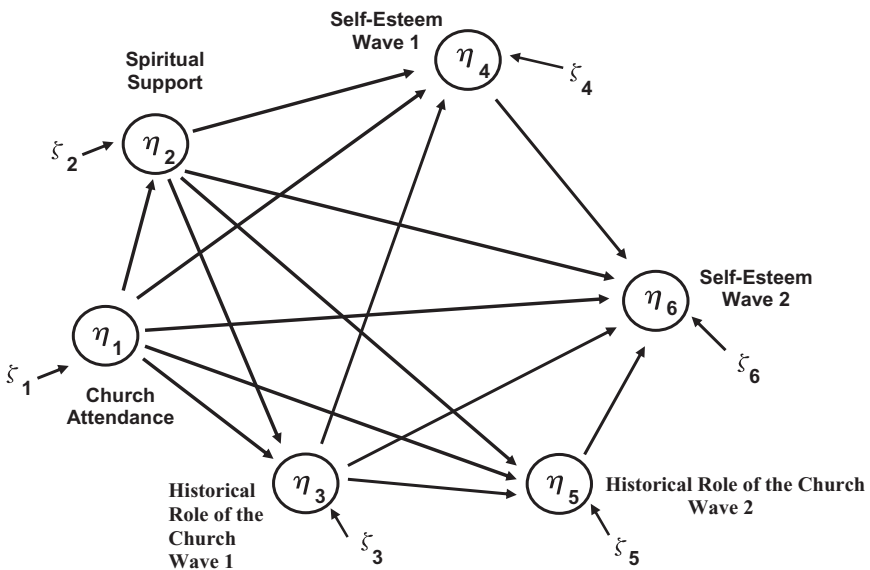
Self-Esteem Wave 1

$\eta_4$

$\zeta_4$

Spiritual Support

$\zeta_2$

$\eta_2$

Self-Esteem Wave 2

$\eta_6$

$\eta_1$

$\zeta_1$

Church Attendance

$\zeta_6$

$\eta_3$

$\eta_5$

Historical Role of the Church Wave 1

Historical Role of the Church Wave 2

$\zeta_3$

$\zeta_5$